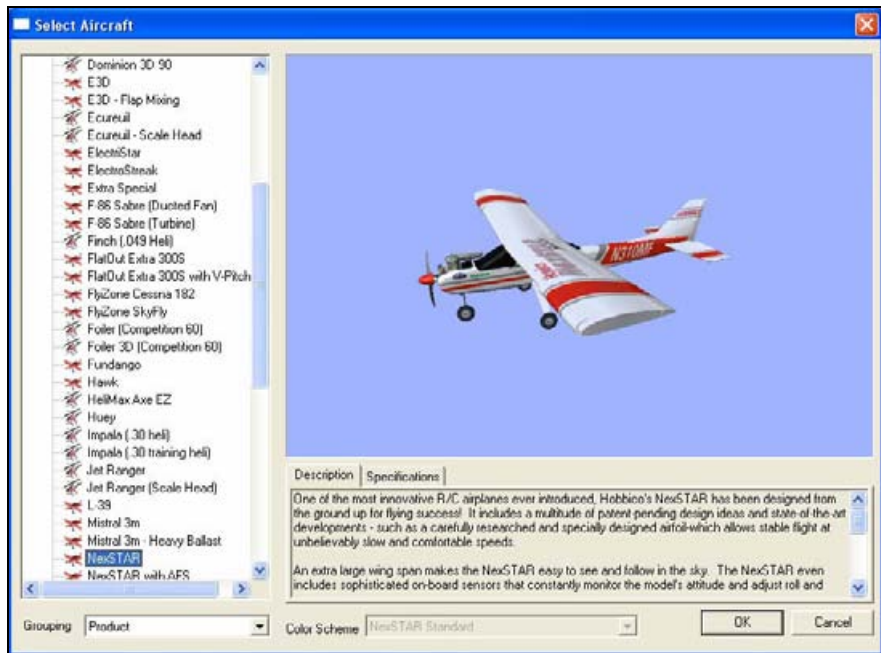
Select Aircraft

Dominion 3D 90
E3D
E3D - Flap Mixing
Ecureuil
Ecureuil - Scale Head
ElectriStar
ElectroStreak
Extra Special
F-86 Sabre (Ducted Fan)
F-86 Sabre (Turbine)
Finch (.049 Heli)
FlatOut Extra 300S
FlatOut Extra 300S with V-Pitch
FlyZone Cessna 182
FlyZone SkyFly
Foiler (Competition 60)
Foiler 3D (Competition 60)
Fundango
Hawk
HeliMax Axe EZ
Huey
Impala (.30 heli)
Impala (.30 training heli)
Jet Ranger
Jet Ranger (Scale Head)
L-39
Mistral 3m
Mistral 3m - Heavy Ballast
NexSTAR
NexSTAR with AFS

N310MF

Description | Specifications

One of the most innovative R/C airplanes ever introduced, Hobbico's NexSTAR has been designed from the ground up for flying success! It includes a multitude of patent-pending design ideas and state-of-the-art developments - such as a carefully researched and specially designed airfoil-which allows stable flight at unbelievably slow and comfortable speeds.

An extra large wing span makes the NexSTAR easy to see and follow in the sky. The NexSTAR even includes sophisticated on-board sensors that constantly monitor the model's attitude and adjust roll and

Grouping Product

Color Scheme NexSTAR Standard

OK

Cancel